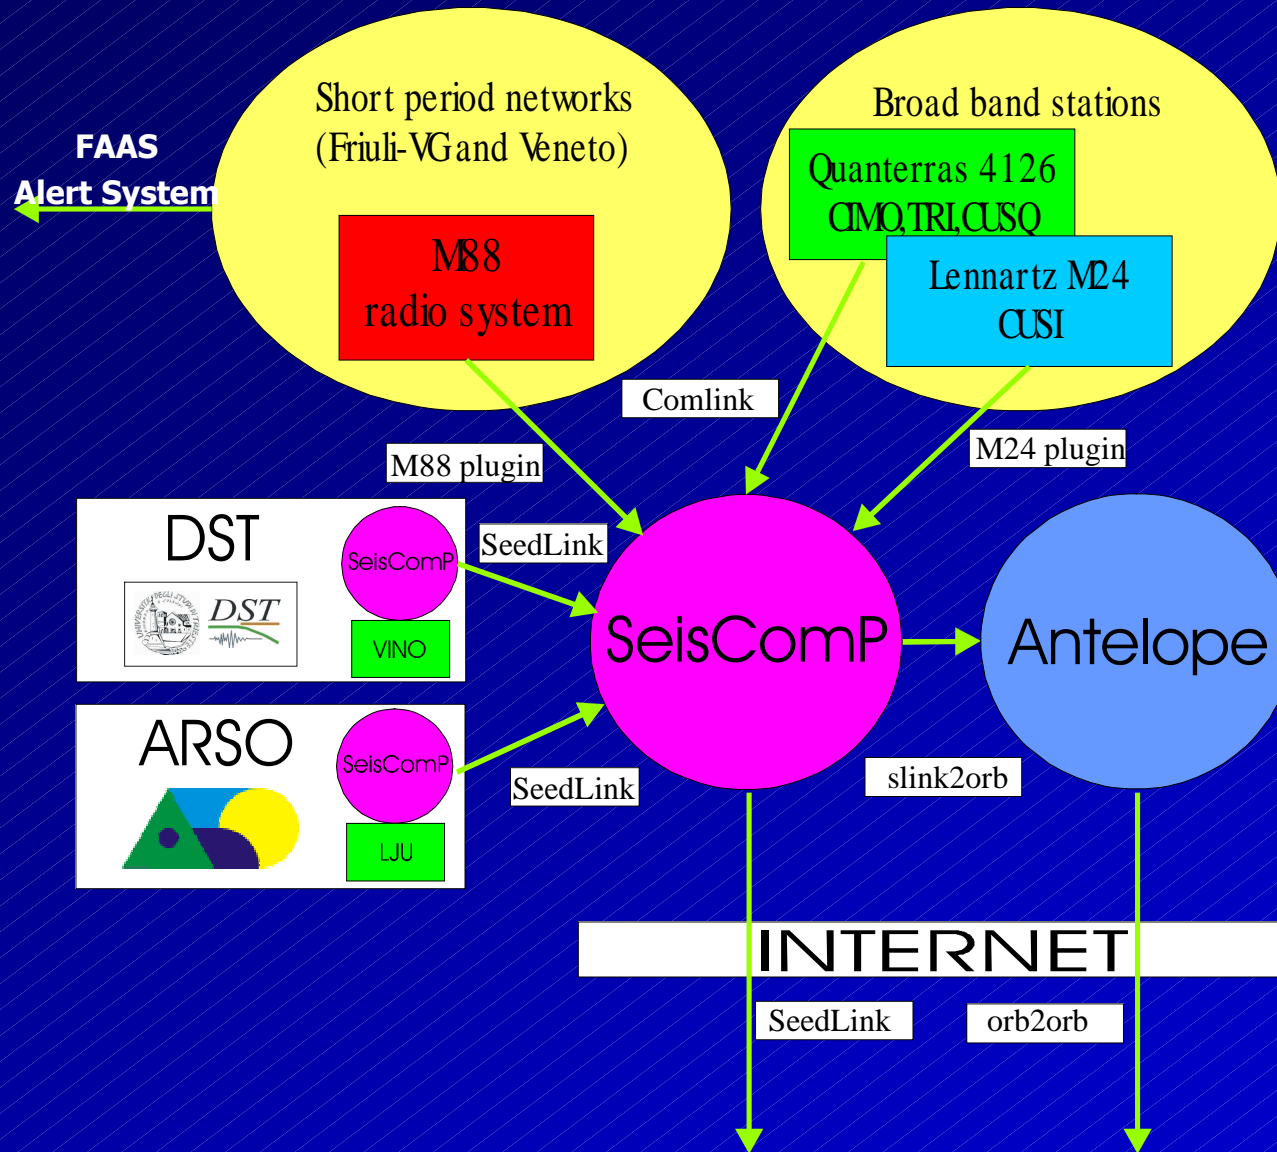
FAAS
Alert System

Short period networks
(Friuli-VG and Veneto)

M88
radio system

Broad band stations

Quanterras 4126
CIMO,TRI,CUSQ

Lennartz M24
CUSI

Comlink

M88 plugin

M24 plugin

DST

DST

SeisComP

VINO

SeedLink

SeisComP

Antelope

ARSO

SeisComP

LJU

SeedLink

slink2orb

INTERNET

SeedLink

orb2orb